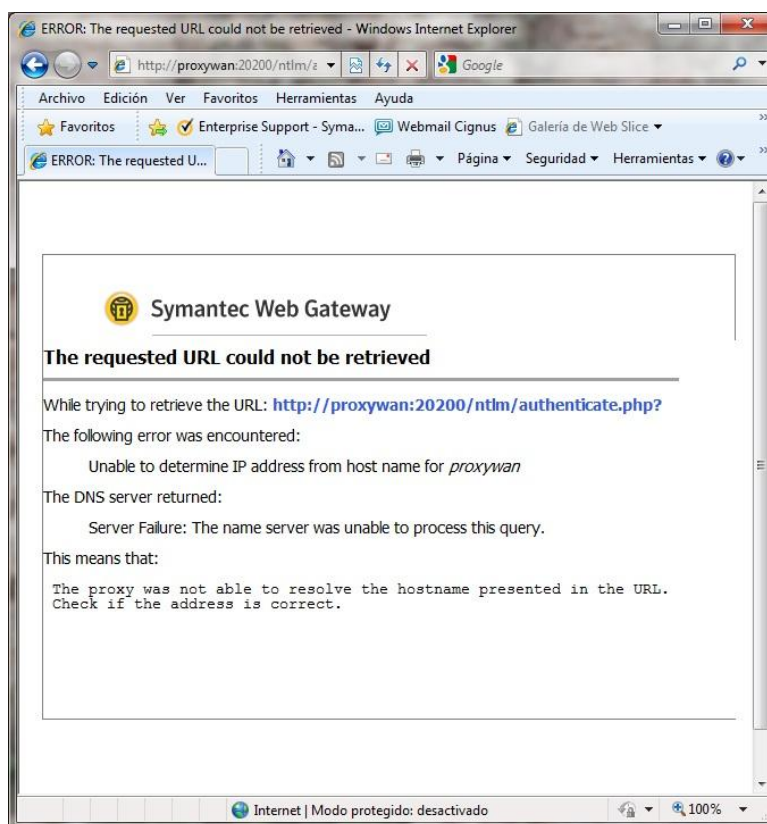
ERROR: The requested URL could not be retrieved - Windows Internet Explorer

http://proxywan:20200/ntlm/a

Google

Archivo Edición Ver Favoritos Herramientas Ayuda

Favoritos Enterprise Support - Syma... Webmail Cignus Galería de Web Slice

ERROR: The requested U...

Página ▾ Seguridad ▾ Herramientas ▾

Symantec Web Gateway

The requested URL could not be retrieved

While trying to retrieve the URL: http://proxywan:20200/ntlm/authenticate.php?

The following error was encountered:

Unable to determine IP address from host name for *proxywan*

The DNS server returned:

Server Failure: The name server was unable to process this query.

This means that:

The proxy was not able to resolve the hostname presented in the URL. Check if the address is correct.

Internet | Modo protegido: desactivado

100%